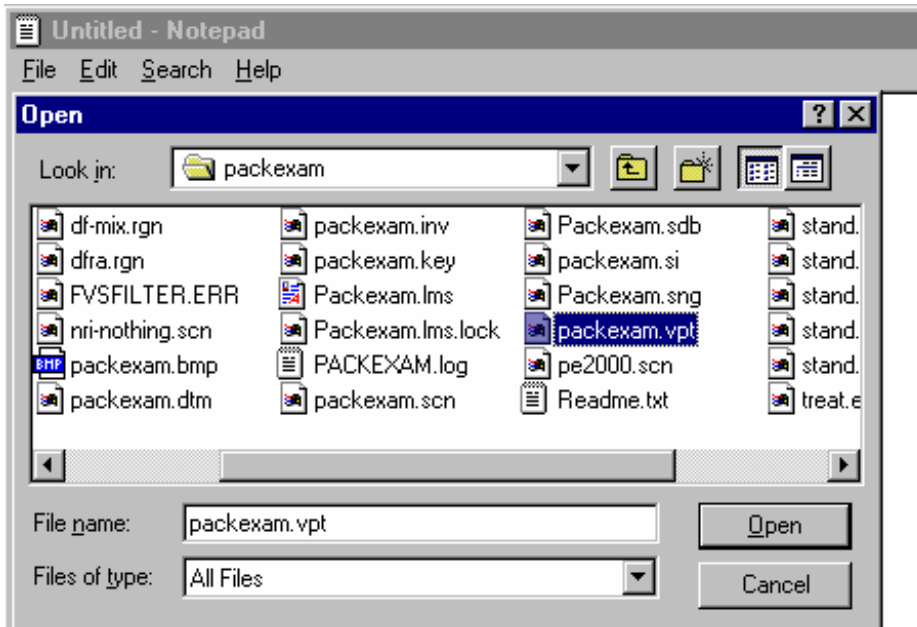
Untitled - Notepad

File Edit Search Help

Open

?

Look in: packexam

df-mix.rgn
dfra.rgn
FVSFILTER.ERR
nri-nothing.scn
packexam.bmp
packexam.dtm

packexam.inv
packexam.key
Packexam.lms
Packexam.lms.lock
PACKEXAM.log
packexam.scn

Packexam.sdb
packexam.si
Packexam.sng
packexam.vpt
pe2000.scn
Readme.txt

stand.
stand.
stand.
stand.
stand.
treat.e

File name: packexam.vpt

Files of type: All Files

Open

Cancel